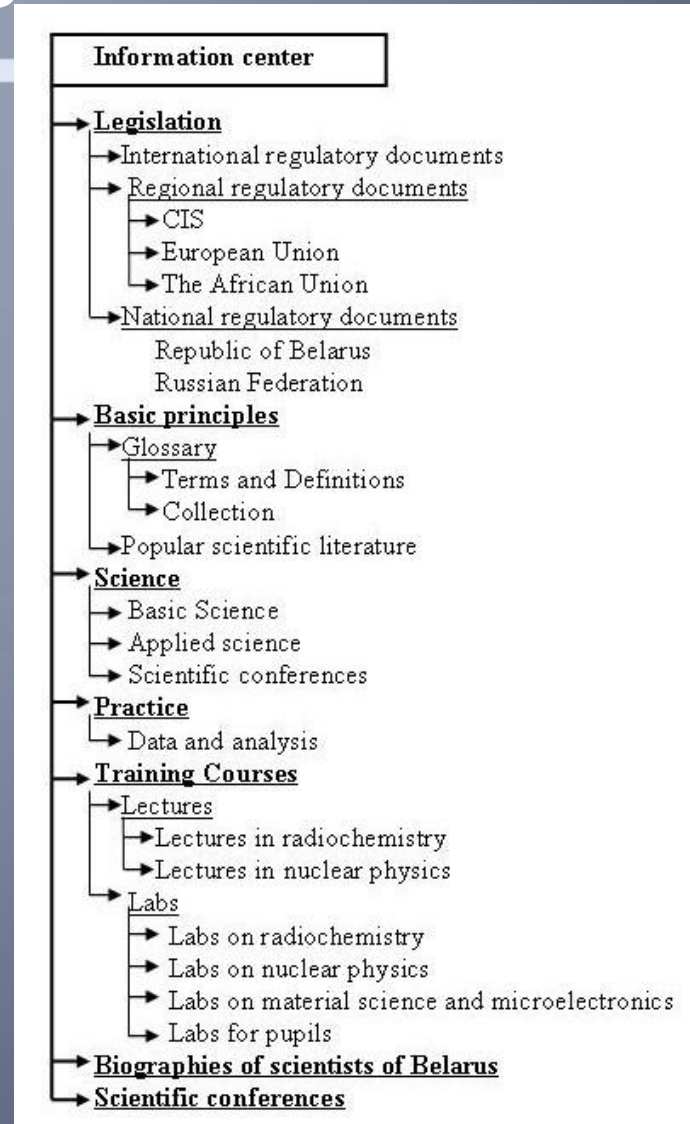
Information center

Legislation
International regulatory documents
Regional regulatory documents
CIS
European Union
The African Union
National regulatory documents
Republic of Belarus
Russian Federation

Basic principles
Glossary
Terms and Definitions
Collection
Popular scientific literature

Science
Basic Science
Applied science
Scientific conferences

Practice
Data and analysis

Training Courses
Lectures
Lectures in radiochemistry
Lectures in nuclear physics
Labs
Labs on radiochemistry
Labs on nuclear physics
Labs on material science and microelectronics
Labs for pupils

Biographies of scientists of Belarus

Scientific conferences